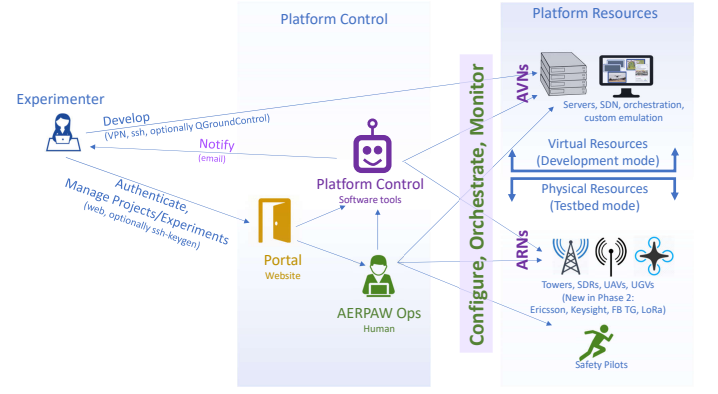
Platform Control

Platform Resources

Experimenter

Develop
(VPN, ssh, optionally QGroundControl)

Notify
(email)

Authenticate,
Manage Projects/Experiments
(web, optionally ssh-keygen)

Platform Control
Software tools

Portal
Website

AERPAW Ops
Human

Configure, Orchestrate, Monitor

AVNs

Servers, SDN, orchestration, custom emulation

Virtual Resources
(Development mode)

Physical Resources
(Testbed mode)

ARNs

Towers, SDRs, UAVs, UGVs
(New in Phase 2:
Ericsson, Keysight, FB TG, LoRa)

Safety Pilots